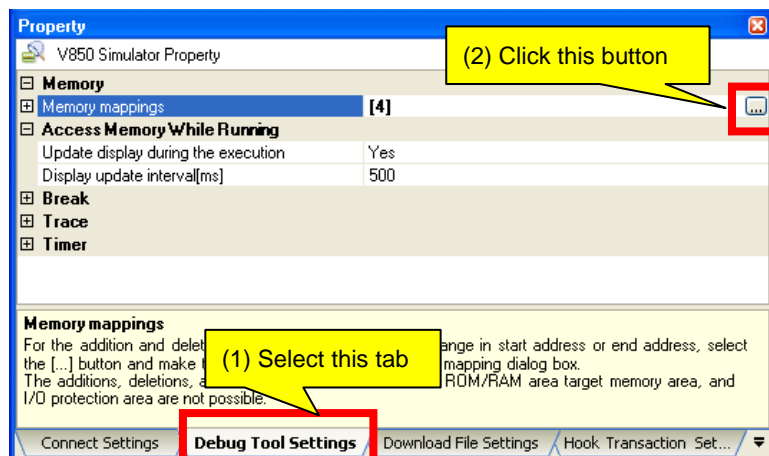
Property

V850 Simulator Property

(2) Click this button

⊟ Memory

⊞ Memory mappings | [4] | ...

⊟ Access Memory While Running

| Update display during the execution | Yes |
|---|---|
| Display update interval[ms] | 500 |

⊞ Break

⊞ Trace

⊞ Timer

Memory mappings

For the addition and delet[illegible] ange in start address or end address, select the [...] button and make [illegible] mapping dialog box.

The additions, deletions, a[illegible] ROM/RAM area target memory area, and I/O protection area are not possible.

(1) Select this tab

Connect Settings | Debug Tool Settings | Download File Settings | Hook Transaction Set...